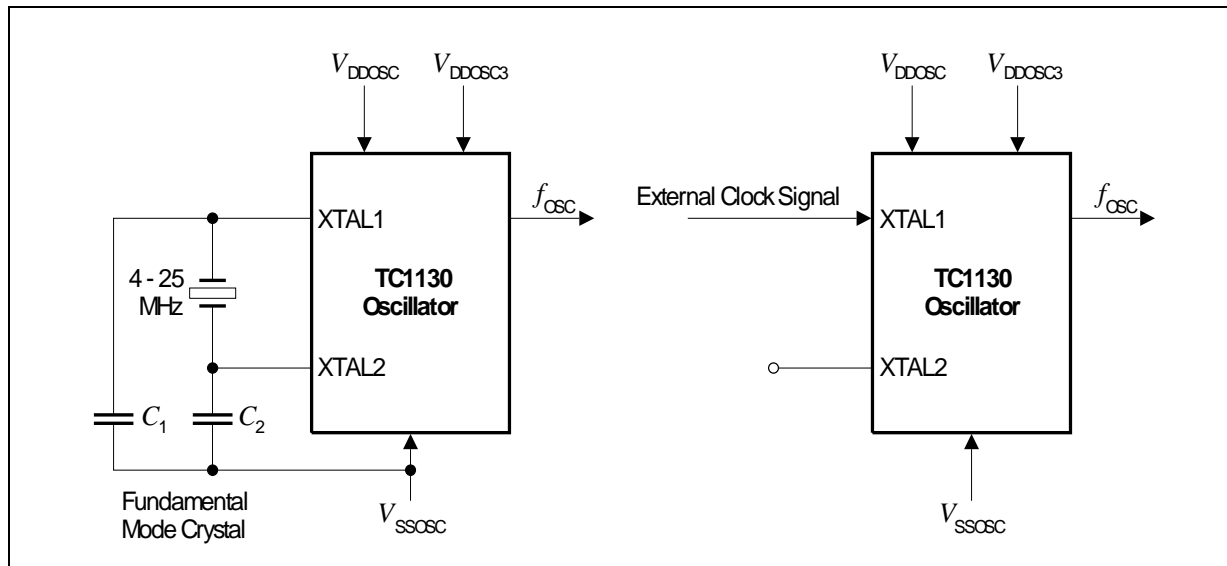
$V_{DDOSC}$ $V_{DDOSC3}$

XTAL1

$f_{OSC}$

4 - 25 MHz

TC1130 Oscillator

XTAL2

$C_1$ $C_2$

Fundamental Mode Crystal

$V_{SSOSC}$

$V_{DDOSC}$ $V_{DDOSC3}$

External Clock Signal

XTAL1

$f_{OSC}$

TC1130 Oscillator

XTAL2

$V_{SSOSC}$